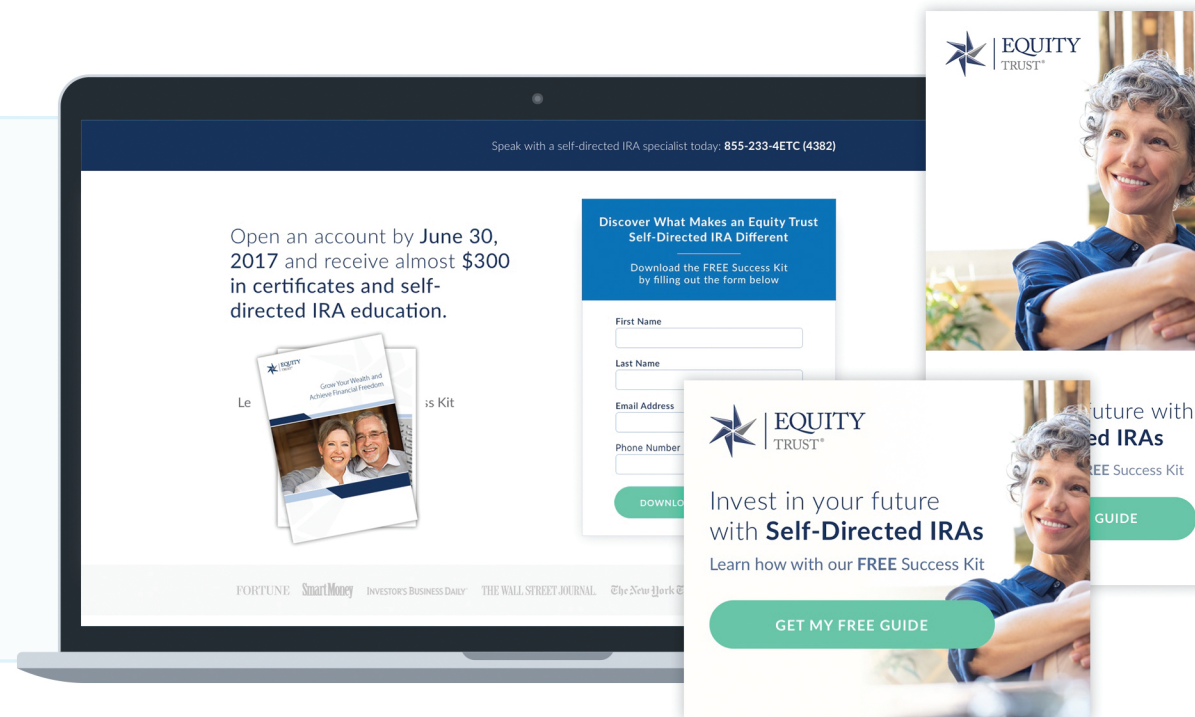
Speak with a self-directed IRA specialist today: 855-233-4ETC (4382)

Open an account by June 30, 2017 and receive almost $300 in certificates and self-directed IRA education.

EQUITY

Grow Your Wealth and Achieve Financial Freedom

Le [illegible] ss Kit

Discover What Makes an Equity Trust Self-Directed IRA Different

Download the FREE Success Kit by filling out the form below

First Name

Last Name

Email Address

Phone Number

DOWNLO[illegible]

FORTUNE SmartMoney INVESTOR'S BUSINESS DAILY THE WALL STREET JOURNAL The New York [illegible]

EQUITY TRUST®

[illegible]uture with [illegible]ed IRAs

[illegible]EE Success Kit

GUIDE

EQUITY TRUST®

Invest in your future with Self-Directed IRAs

Learn how with our FREE Success Kit

GET MY FREE GUIDE